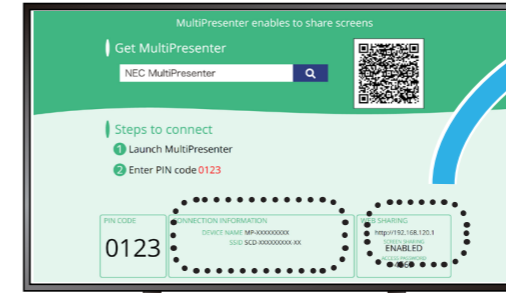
MultiPresenter enables to share screens

Get MultiPresenter

NEC MultiPresenter

Steps to connect

1 Launch MultiPresenter

2 Enter PIN code 0123

PIN CODE

0123

CONNECTION INFORMATION

DEVICE NAME MP-XXXXXXXXX

SSID SCD-XXXXXXXXX-XX

WEB SHARING

http://192.168.120.1

SCREEN SHARING

ENABLED

ACCESS PASSWORD

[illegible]